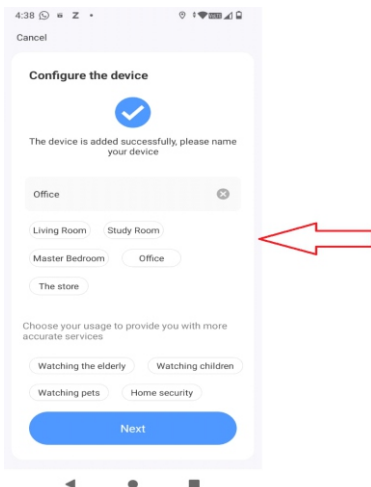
4:38

Cancel

Configure the device

The device is added successfully, please name your device

Office

Living Room
Study Room
Master Bedroom
Office
The store

Choose your usage to provide you with more accurate services

Watching the elderly
Watching children
Watching pets
Home security

Next